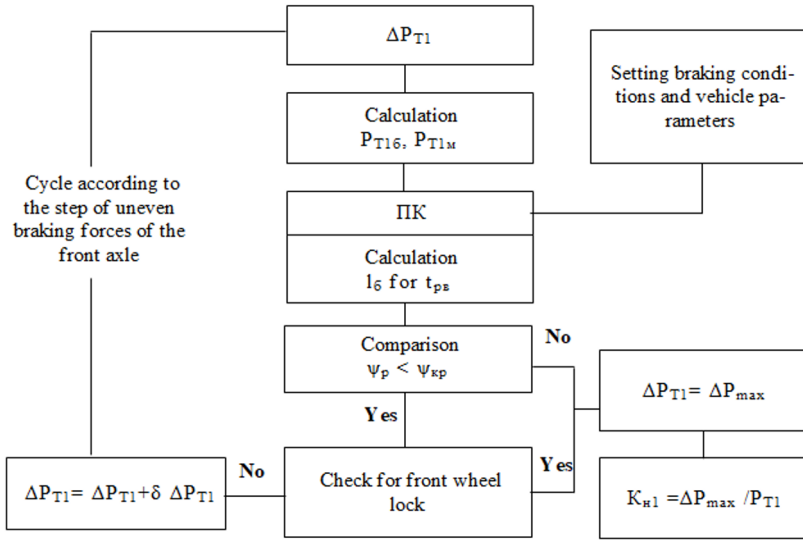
$\Delta P_{T1}$

Calculation
$P_{T1б}$, $P_{T1м}$

Setting braking conditions and vehicle parameters

Cycle according to the step of uneven braking forces of the front axle

ПК

Calculation
$l_б$ for $t_{рв}$

Comparison
$\psi_р < \psi_{кр}$

No

$\Delta P_{T1} = \Delta P_{max}$

Yes

Yes

$\Delta P_{T1} = \Delta P_{T1} + \delta \; \Delta P_{T1}$

No

Check for front wheel lock

$K_{н1} = \Delta P_{max} / P_{T1}$